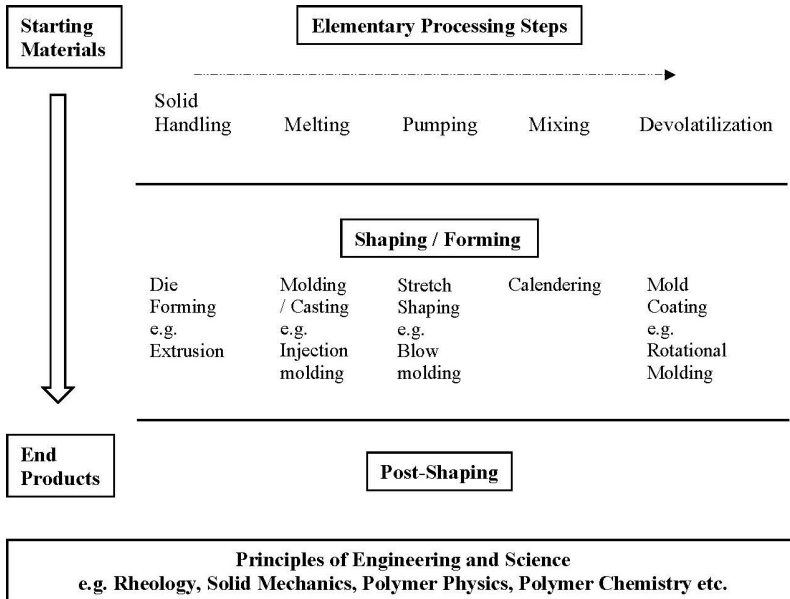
Starting Materials

Elementary Processing Steps

Solid Handling

Melting

Pumping

Mixing

Devolatilization

Shaping / Forming

Die Forming e.g. Extrusion

Molding / Casting e.g. Injection molding

Stretch Shaping e.g. Blow molding

Calendering

Mold Coating e.g. Rotational Molding

End Products

Post-Shaping

Principles of Engineering and Science
e.g. Rheology, Solid Mechanics, Polymer Physics, Polymer Chemistry etc.